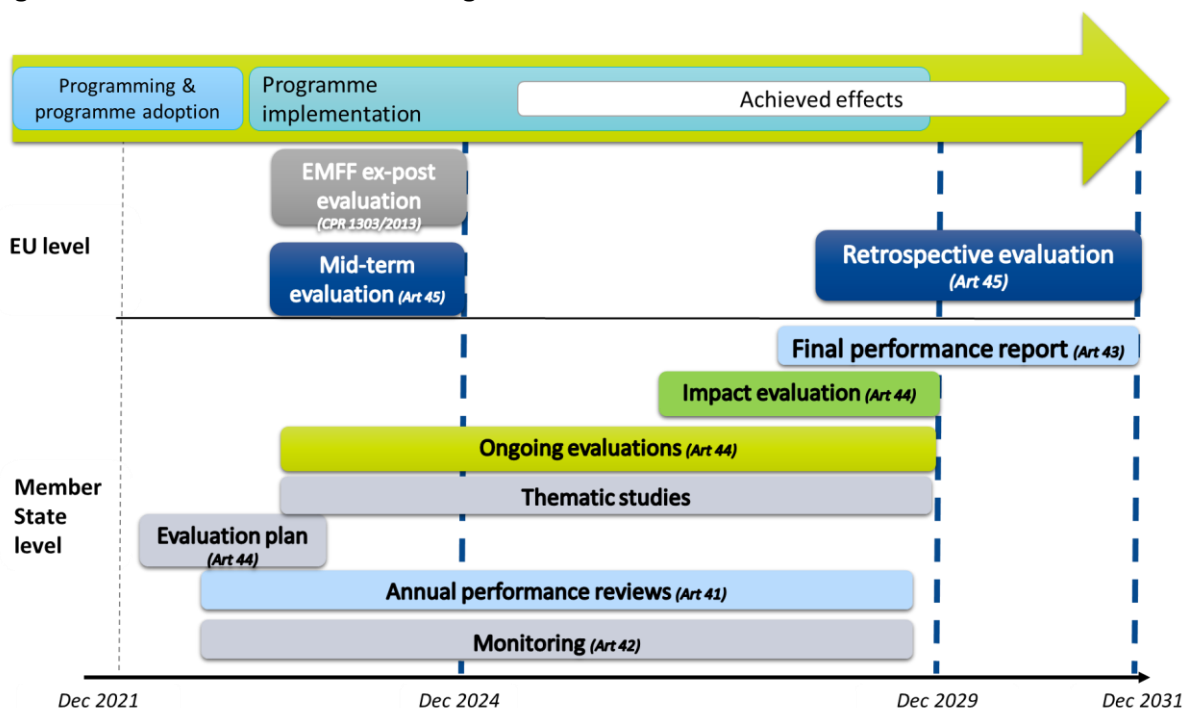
Programming & programme adoption

Programme implementation

Achieved effects

EU level

EMFF ex-post evaluation (CPR 1303/2013)

Mid-term evaluation (Art 45)

Retrospective evaluation (Art 45)

Member State level

Final performance report (Art 43)

Impact evaluation (Art 44)

Ongoing evaluations (Art 44)

Thematic studies

Evaluation plan (Art 44)

Annual performance reviews (Art 41)

Monitoring (Art 42)

Dec 2021

Dec 2024

Dec 2029

Dec 2031